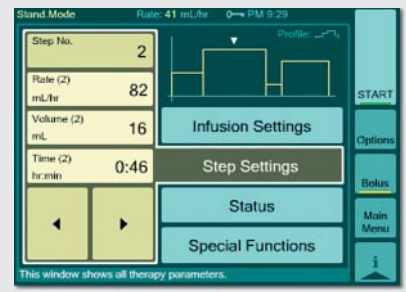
Stand.Mode Rate: 41 mL/hr PM 9:29

Step No. 2

Rate (2) mL/hr 82

Volume (2) mL 16

Time (2) hr:min 0:46

Profile:

Infusion Settings

Step Settings

Status

Special Functions

START

Options

Bolus

Main Menu

i

This window shows all therapy parameters.